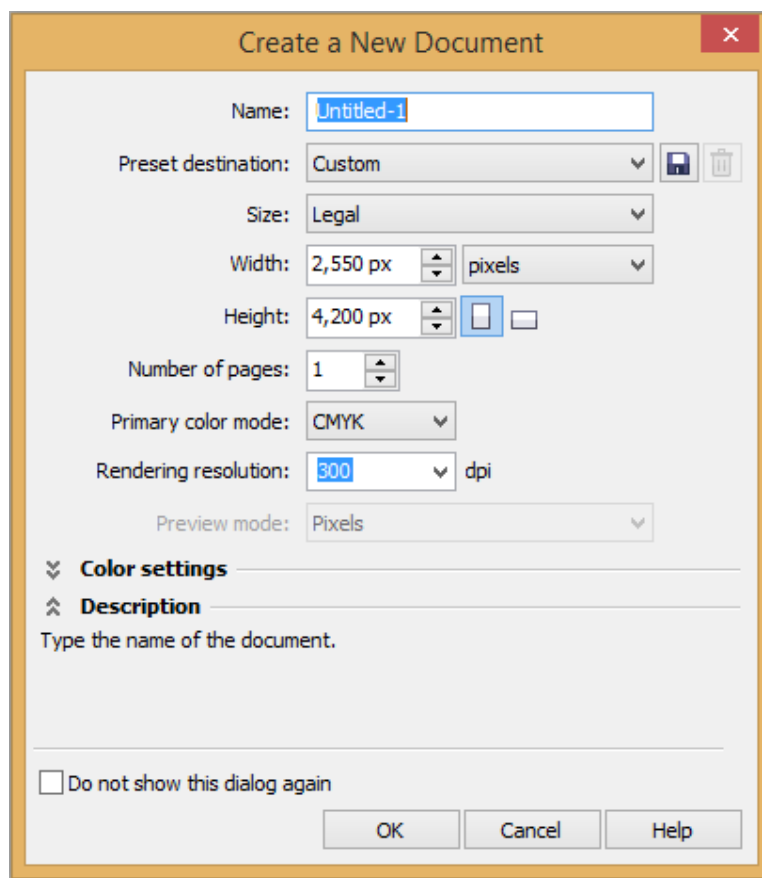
Create a New Document

Name: Untitled-1

Preset destination: Custom

Size: Legal

Width: 2,550 px pixels

Height: 4,200 px

Number of pages: 1

Primary color mode: CMYK

Rendering resolution: 300 dpi

Preview mode: Pixels

Color settings

Description

Type the name of the document.

Do not show this dialog again

OK Cancel Help